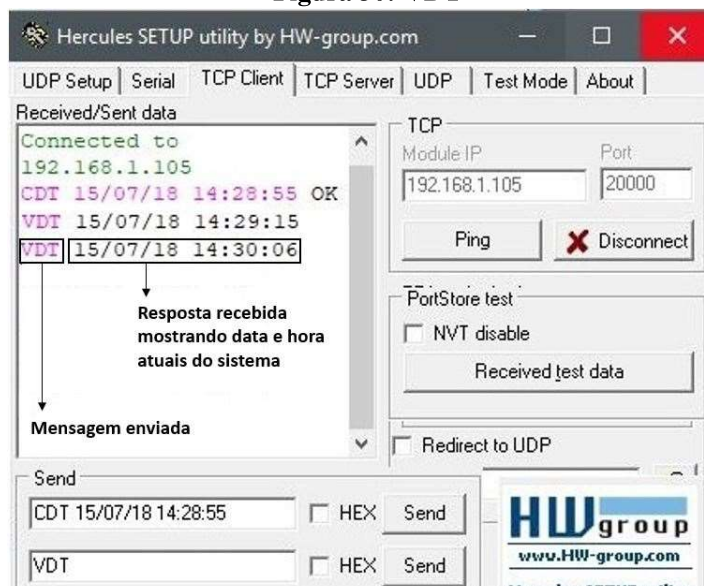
Hercules SETUP utility by HW-group.com

UDP Setup | Serial | TCP Client | TCP Server | UDP | Test Mode | About

Received/Sent data

Connected to
192.168.1.105
CDT 15/07/18 14:28:55 OK
VDT 15/07/18 14:29:15
VDT 15/07/18 14:30:06

Resposta recebida mostrando data e hora atuais do sistema

Mensagem enviada

TCP
Module IP
192.168.1.105
Port
20000
Ping
Disconnect

PortStore test
NVT disable
Received test data

Redirect to UDP

Send
CDT 15/07/18 14:28:55
HEX
Send
VDT
HEX
Send

HW group
www.HW-group.com